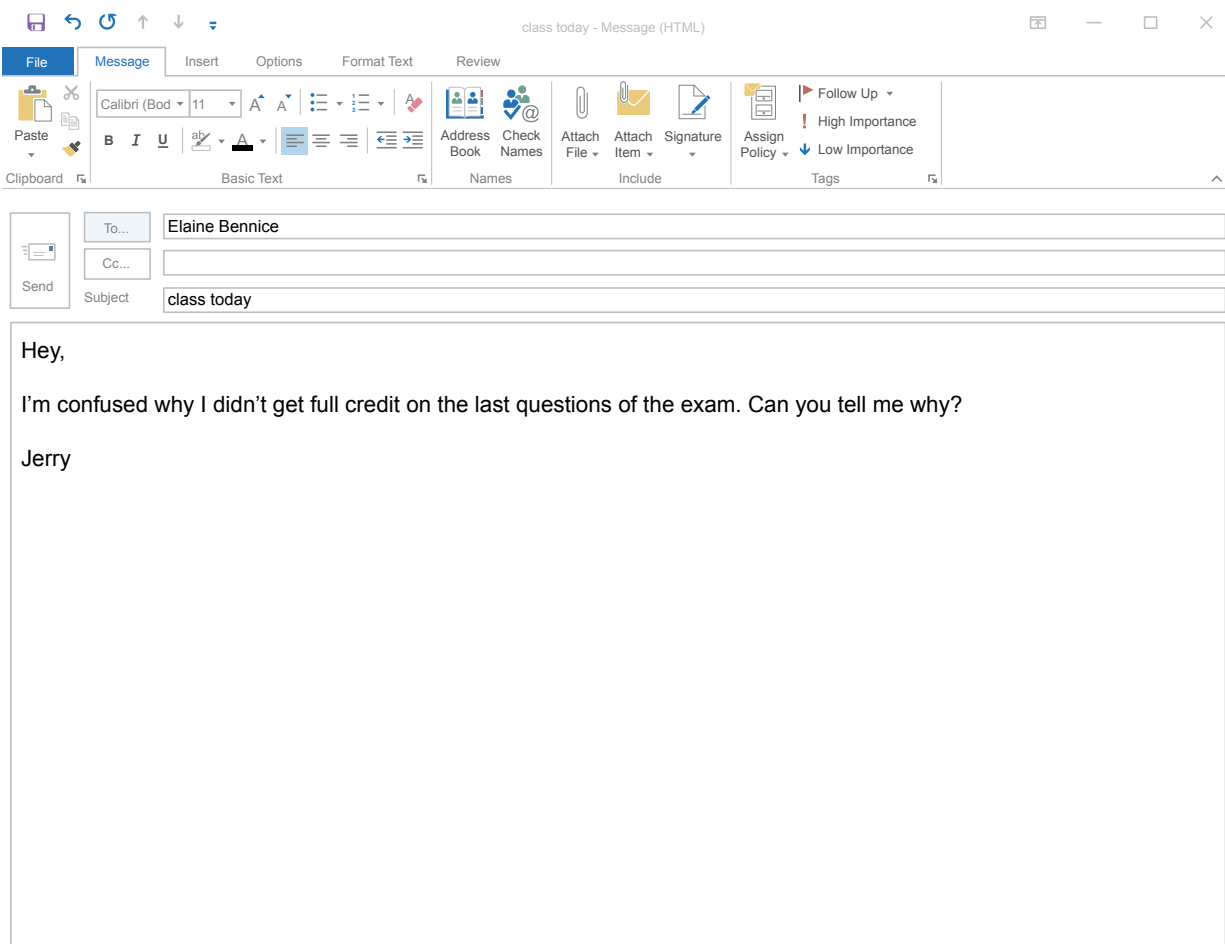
class today - Message (HTML)

File Message Insert Options Format Text Review

Paste
Clipboard

Calibri (Bod 11
B I U
Basic Text

Address Book
Check Names
Names

Attach File
Attach Item
Signature
Include

Assign Policy
Follow Up
! High Importance
Low Importance
Tags

Send
To...
Elaine Bennice
Cc...
Subject
class today

Hey,

I’m confused why I didn’t get full credit on the last questions of the exam. Can you tell me why?

Jerry